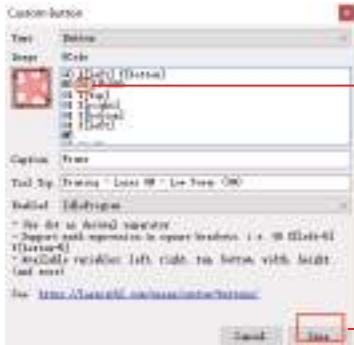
Custom button

Type Button

Image GCode

G0 X[left] Y[bottom]

G0 Y[top]
G0 X[right]
G0 Y[bottom]
G0 X[left]
M5

Caption Frame

Tool Tip Framing - Laser Off - Low Power (M5)

Enabled IsNotRunning

- Use dot as decimal separator
- Support math expression in square brackets. i.e. G0 X[left+5] Y[bottom+5]
- Available variables: left, right, top, bottom, width, height (and more)

See: https://lasergrbl.com/usage/custom-buttons/

Cancel Save